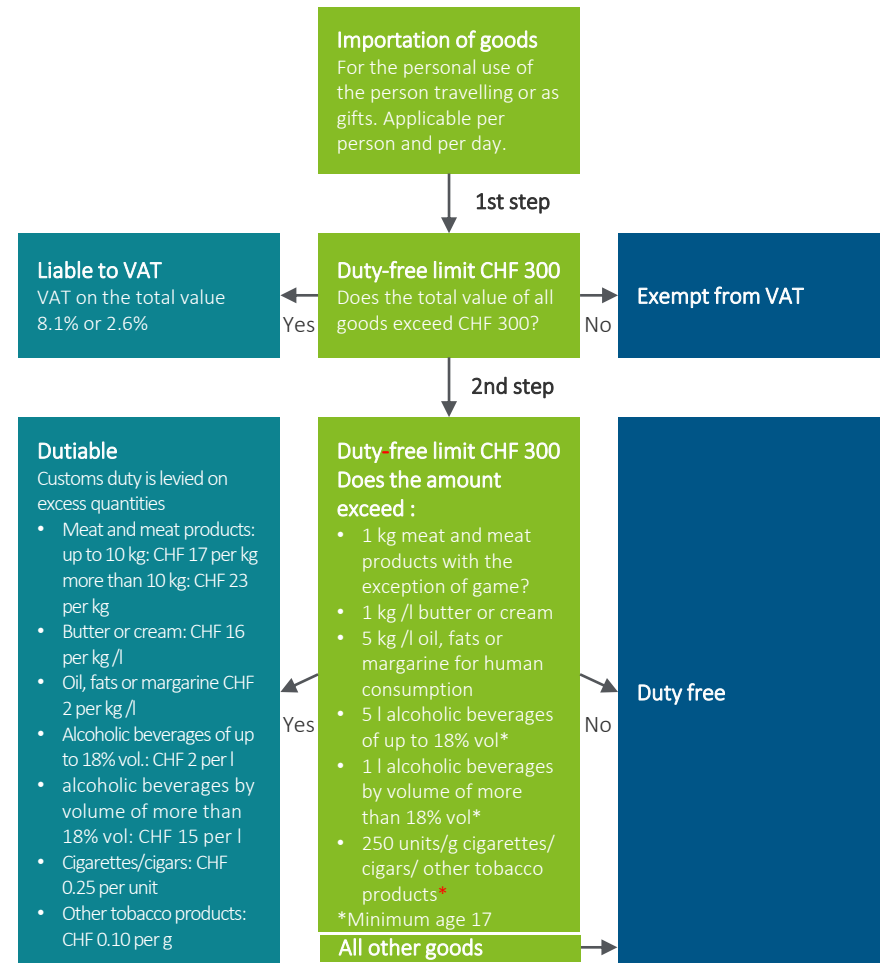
Importation of goods
For the personal use of the person travelling or as gifts. Applicable per person and per day.

1st step

Liable to VAT
VAT on the total value 8.1% or 2.6%

Yes

Duty-free limit CHF 300
Does the total value of all goods exceed CHF 300?

No

Exempt from VAT

2nd step

Dutiable
Customs duty is levied on excess quantities
- Meat and meat products: up to 10 kg: CHF 17 per kg more than 10 kg: CHF 23 per kg
- Butter or cream: CHF 16 per kg /l
- Oil, fats or margarine CHF 2 per kg /l
- Alcoholic beverages of up to 18% vol.: CHF 2 per l
- alcoholic beverages by volume of more than 18% vol: CHF 15 per l
- Cigarettes/cigars: CHF 0.25 per unit
- Other tobacco products: CHF 0.10 per g

Yes

Duty-free limit CHF 300
Does the amount exceed :
- 1 kg meat and meat products with the exception of game?
- 1 kg /l butter or cream
- 5 kg /l oil, fats or margarine for human consumption
- 5 l alcoholic beverages of up to 18% vol*
- 1 l alcoholic beverages by volume of more than 18% vol*
- 250 units/g cigarettes/ cigars/ other tobacco products*

*Minimum age 17

No

Duty free

All other goods